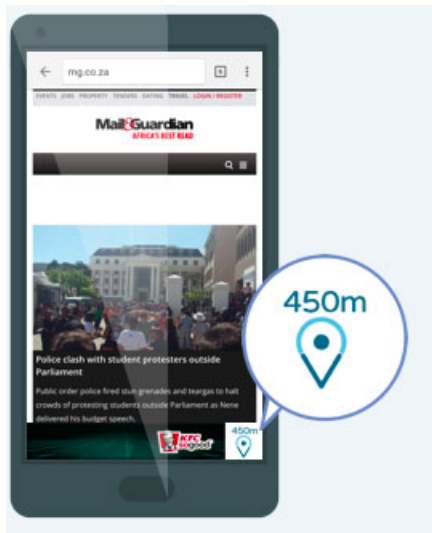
mg.co.za

5

EVENTS JOBS PROPERTY TENDERS DATING TRAVEL LOGIN / REGISTER

Mail&Guardian
AFRICA'S BEST READ

Police clash with student protesters outside Parliament

Public order police fired stun grenades and teargas to halt crowds of protesting students outside Parliament as Nene delivered his budget speech.

KFC so good

450m

450m